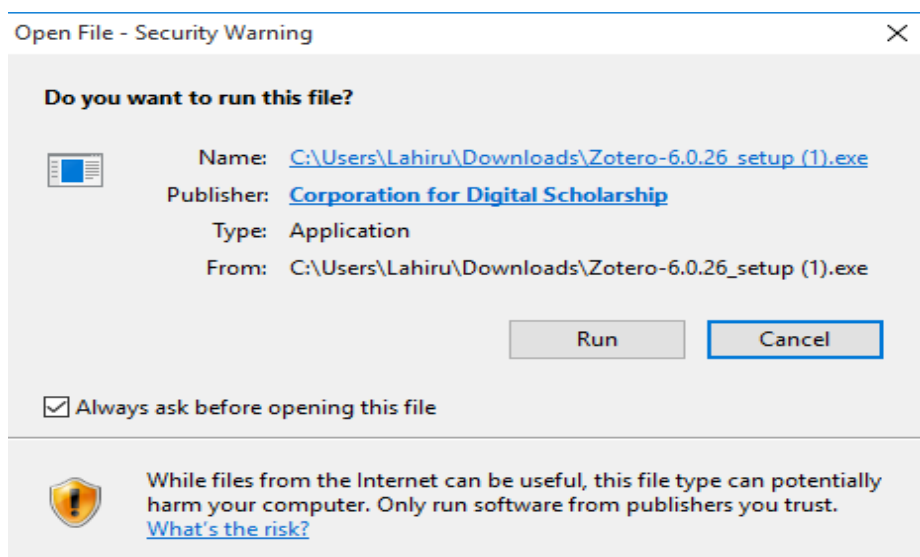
Open File - Security Warning

×

**Do you want to run this file?**

Name: C:\Users\Lahiru\Downloads\Zotero-6.0.26_setup (1).exe

Publisher: Corporation for Digital Scholarship

Type: Application

From: C:\Users\Lahiru\Downloads\Zotero-6.0.26_setup (1).exe

Run

Cancel

☑ Always ask before opening this file

While files from the Internet can be useful, this file type can potentially harm your computer. Only run software from publishers you trust. What's the risk?